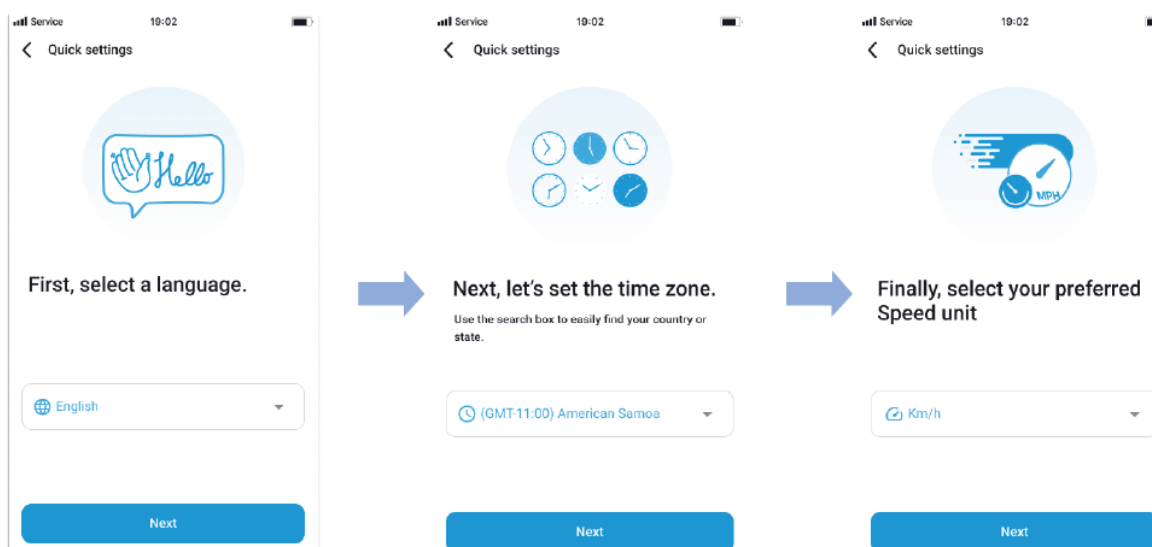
Service 19:02

Quick settings

Hello

First, select a language.

English

Next

Service 19:02

Quick settings

Next, let's set the time zone.

Use the search box to easily find your country or state.

(GMT-11:00) American Samoa

Next

Service 19:02

Quick settings

MPH

Finally, select your preferred Speed unit

Km/h

Next